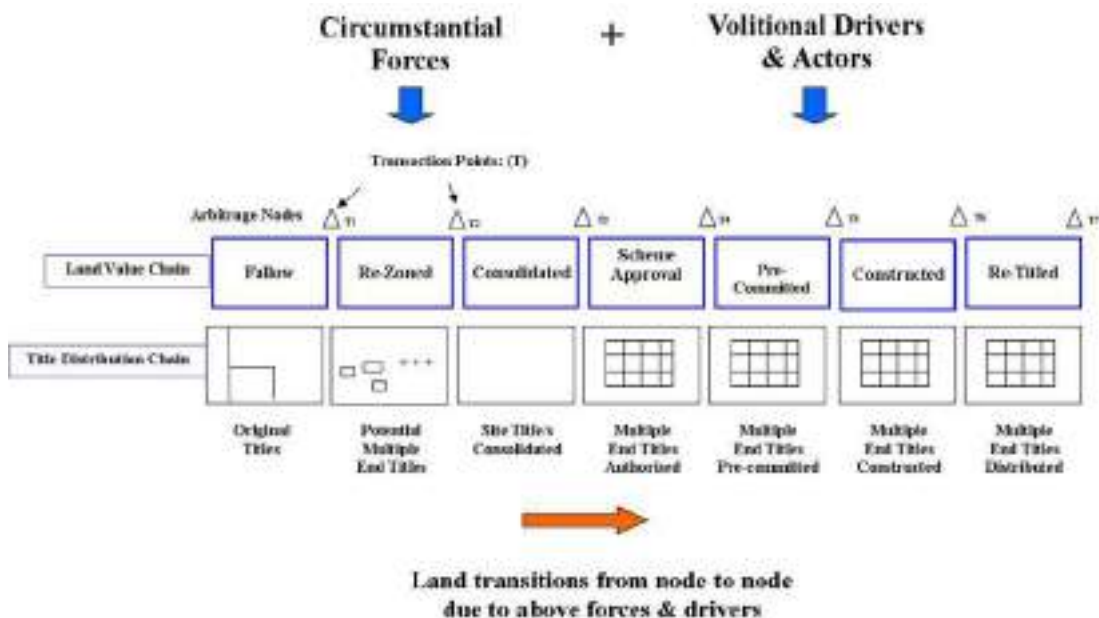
Circumstantial Forces

+

Volitional Drivers & Actors

Transaction Points: (T)

Arbitrage Nodes

$\Delta_{T1}$ $\Delta_{T2}$ $\Delta_{T3}$ $\Delta_{T4}$ $\Delta_{T5}$ $\Delta_{T6}$ $\Delta_{T7}$

Land Value Chain

Fallow

Re-Zoned

Consolidated

Scheme Approval

Pre-Committed

Constructed

Re-Titled

Title Distribution Chain

+ + +

Original Titles

Potential Multiple End Titles

Site Title's Consolidated

Multiple End Titles Authorised

Multiple End Titles Pre-committed

Multiple End Titles Constructed

Multiple End Titles Distributed

Land transitions from node to node due to above forces & drivers